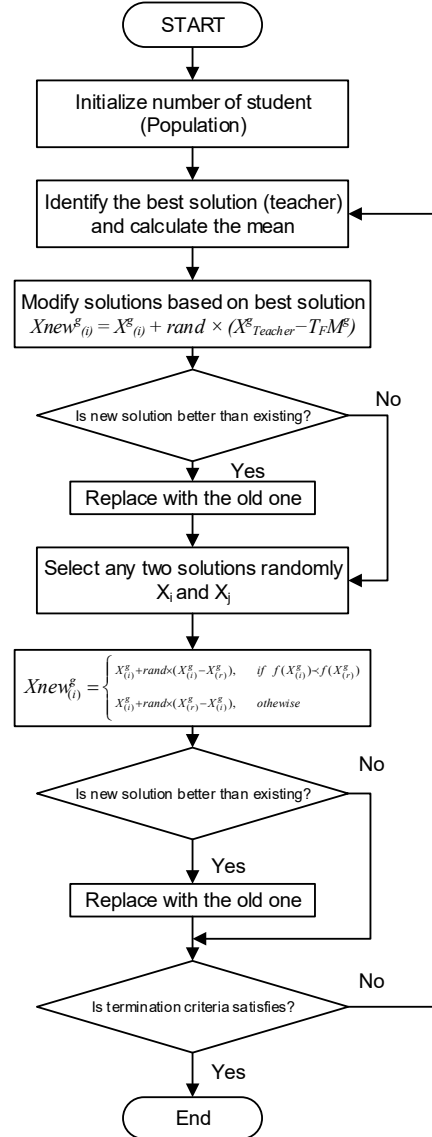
START

Initialize number of student (Population)

Identify the best solution (teacher) and calculate the mean

Modify solutions based on best solution
$Xnew^{g}_{(i)} = X^{g}_{(i)} + rand \times (X^{g}_{Teacher} - T_F M^{g})$

Is new solution better than existing?

No

Yes

Replace with the old one

Select any two solutions randomly $X_i$ and $X_j$

$Xnew^{g}_{(i)} = \begin{cases} X^{g}_{(i)} + rand \times (X^{g}_{(i)} - X^{g}_{(r)}), & if\ f(X^{g}_{(i)}) < f(X^{g}_{(r)}) \\ X^{g}_{(i)} + rand \times (X^{g}_{(r)} - X^{g}_{(i)}), & othewise \end{cases}$

Is new solution better than existing?

No

Yes

Replace with the old one

Is termination criteria satisfies?

No

Yes

End